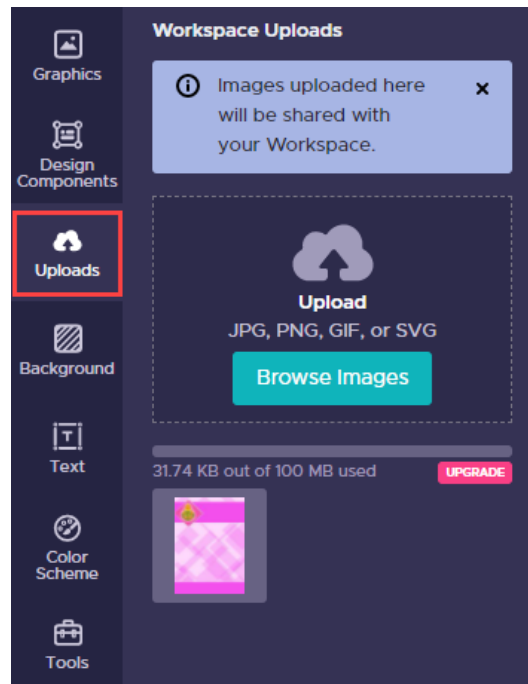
Graphics

Design Components

Uploads

Background

Text

Color Scheme

Tools

Workspace Uploads

Images uploaded here will be shared with your Workspace.

×

Upload

JPG, PNG, GIF, or SVG

Browse Images

31.74 KB out of 100 MB used

UPGRADE